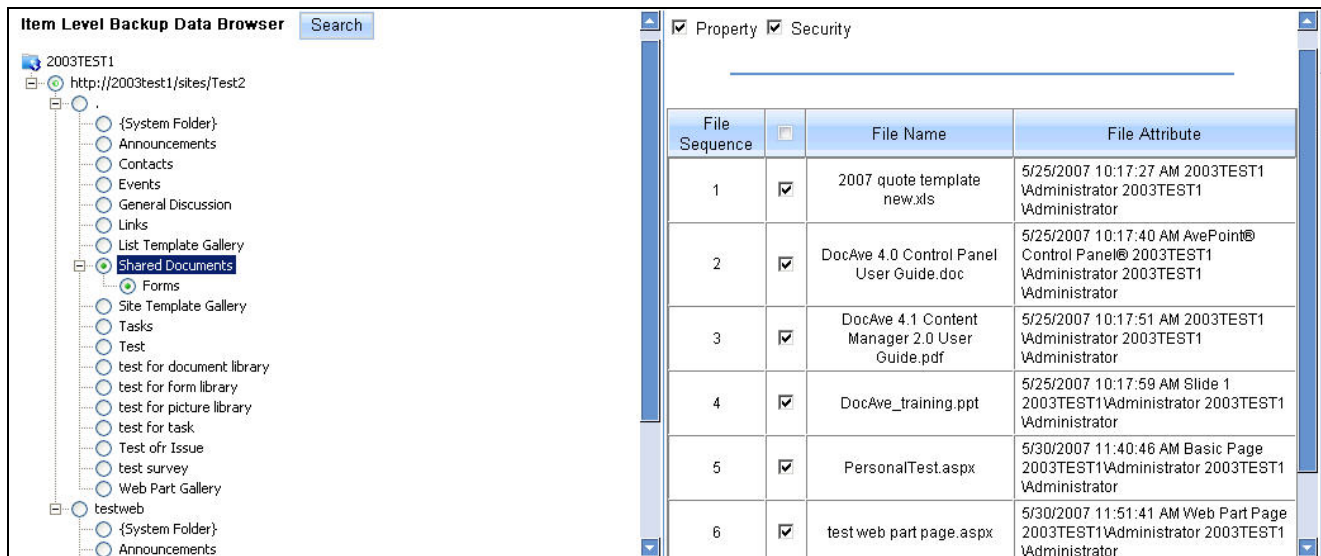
Item Level Backup Data Browser Search

2003TEST1
http://2003test1/sites/Test2
.
{System Folder}
Announcements
Contacts
Events
General Discussion
Links
List Template Gallery
Shared Documents
Forms
Site Template Gallery
Tasks
Test
test for document library
test for form library
test for picture library
test for task
Test ofr Issue
test survey
Web Part Gallery
testweb
{System Folder}
Announcements

☑ Property ☑ Security

| File Sequence | ☐ | File Name | File Attribute |
|---|---|---|---|
| 1 | ☑ | 2007 quote template new.xls | 5/25/2007 10:17:27 AM 2003TEST1 \Administrator 2003TEST1 \Administrator |
| 2 | ☑ | DocAve 4.0 Control Panel User Guide.doc | 5/25/2007 10:17:40 AM AvePoint® Control Panel® 2003TEST1 \Administrator 2003TEST1 \Administrator |
| 3 | ☑ | DocAve 4.1 Content Manager 2.0 User Guide.pdf | 5/25/2007 10:17:51 AM 2003TEST1 \Administrator 2003TEST1 \Administrator |
| 4 | ☑ | DocAve_training.ppt | 5/25/2007 10:17:59 AM Slide 1 2003TEST1\Administrator 2003TEST1 \Administrator |
| 5 | ☑ | PersonalTest.aspx | 5/30/2007 11:40:46 AM Basic Page 2003TEST1\Administrator 2003TEST1 \Administrator |
| 6 | ☑ | test web part page.aspx | 5/30/2007 11:51:41 AM Web Part Page 2003TEST1\Administrator 2003TEST1 \Administrator |